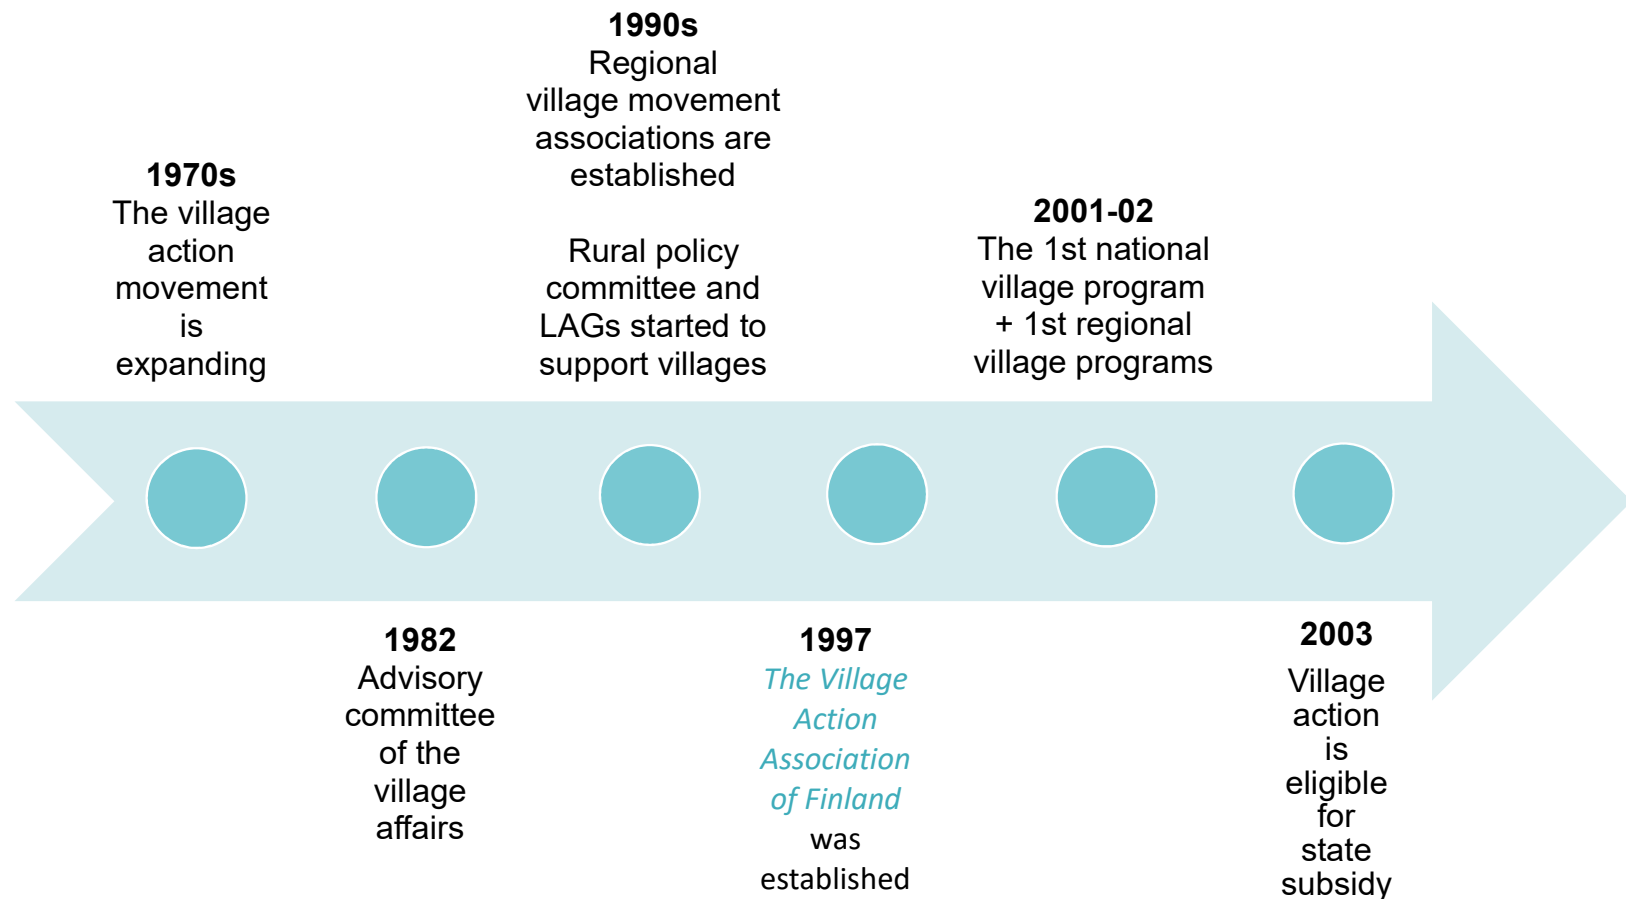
1970s
The village action movement is expanding

1982
Advisory committee of the village affairs

1990s
Regional village movement associations are established

Rural policy committee and LAGs started to support villages

1997
The Village Action Association of Finland was established

2001-02
The 1st national village program + 1st regional village programs

2003
Village action is eligible for state subsidy